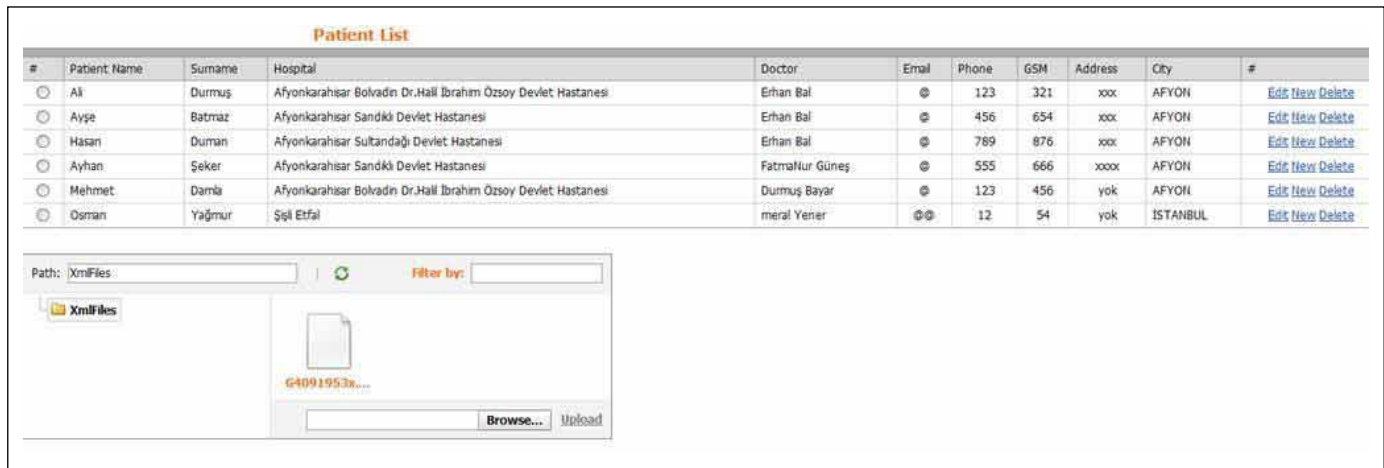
Patient List

| # | Patient Name | Surname | Hospital | Doctor | Email | Phone | GSM | Address | City | # |
|---|---|---|---|---|---|---|---|---|---|---|
| | Ali | Durmuş | Afyonkarahisar Bolvadin Dr.Halil İbrahim Özsoy Devlet Hastanesi | Erhan Bal | @ | 123 | 321 | xxx | AFYON | Edit New Delete |
| | Ayşe | Batmaz | Afyonkarahisar Sandıklı Devlet Hastanesi | Erhan Bal | @ | 456 | 654 | xxx | AFYON | Edit New Delete |
| | Hasan | Duman | Afyonkarahisar Sultandağı Devlet Hastanesi | Erhan Bal | @ | 789 | 876 | xxx | AFYON | Edit New Delete |
| | Ayhan | Şeker | Afyonkarahisar Sandıklı Devlet Hastanesi | FatmaNur Güneş | @ | 555 | 666 | xxxx | AFYON | Edit New Delete |
| | Mehmet | Damla | Afyonkarahisar Bolvadin Dr.Halil İbrahim Özsoy Devlet Hastanesi | Durmuş Bayar | @ | 123 | 456 | yok | AFYON | Edit New Delete |
| | Osman | Yağmur | Şişli Etfal | meral Yener | @@ | 12 | 54 | yok | İSTANBUL | Edit New Delete |

Path: XmlFiles

Filter by:

XmlFiles

G4091953x...

Browse... Upload